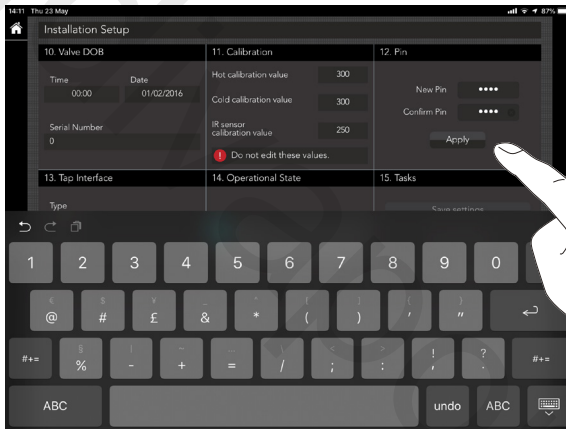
14:11 Thu 23 May

87%

Installation Setup

10. Valve DOB

Time
00:00

Date
01/02/2016

Serial Number
0

11. Calibration

Hot calibration value 300

Cold calibration value 300

IR sensor calibration value 250

Do not edit these values.

12. Pin

New Pin ••••

Confirm Pin ••••

Apply

13. Tap Interface

Type

14. Operational State

15. Tasks

Save settings

1 2 3 4 5 6 7 8 9 0

€ $ ¥ _ ^ [ ] { }

@ # £ & * ( ) ' "

#+= § | ~ < > ! ?

% - + = / ; : , .

#+=

ABC undo ABC